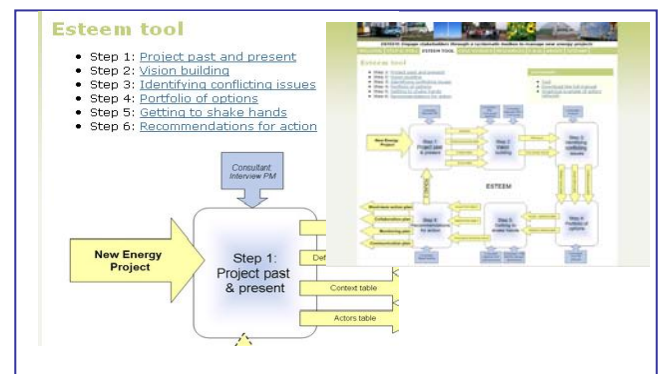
Esteem tool

- Step 1: Project past and present
- Step 2: Vision building
- Step 3: Identifying conflicting issues
- Step 4: Portfolio of options
- Step 5: Getting to shake hands
- Step 6: Recommendations for action

Consultant Interview PM

New Energy Project

Step 1: Project past & present

Def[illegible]

Context table

Actors table

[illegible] Engage stakeholders through a systematic toolbox to manage new energy project

Esteem tool

- Step 1: Project past and present
- Step 2: Vision building
- Step 3: Identifying conflicting issues
- Step 4: Portfolio of options
- Step 5: Getting to shake hands
- Step 6: Recommendations for action

New Energy Project

Step 1: Project past & present

Step 2: Vision building

Step 3: Identifying conflicting issues

ESTEEM

Step 6: Recommendations for action

Step 5: Getting to shake hands

Step 4: Portfolio of options